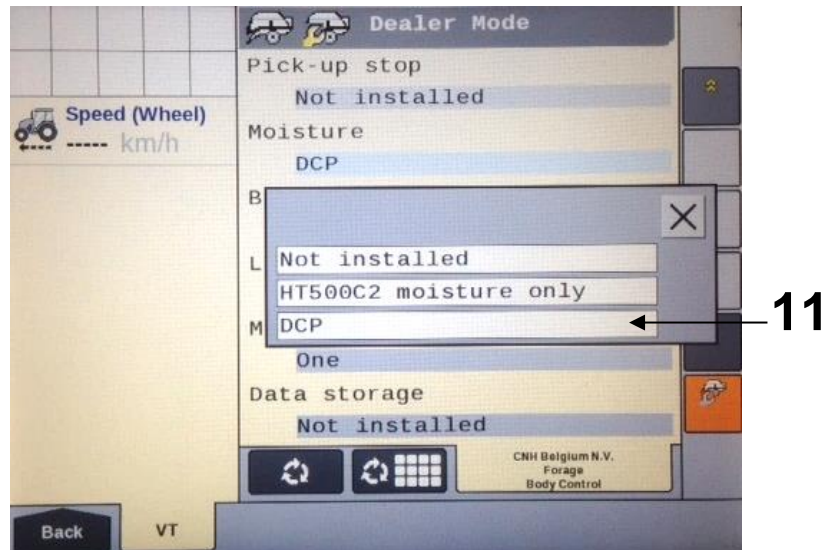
Speed (Wheel)
----- km/h

Dealer Mode
Pick-up stop
Not installed
Moisture
DCP
B
L
M
One
Data storage
Not installed

Not installed
HT500C2 moisture only
DCP

11

CNH Belgium N.V.
Forage
Body Control

Back
VT